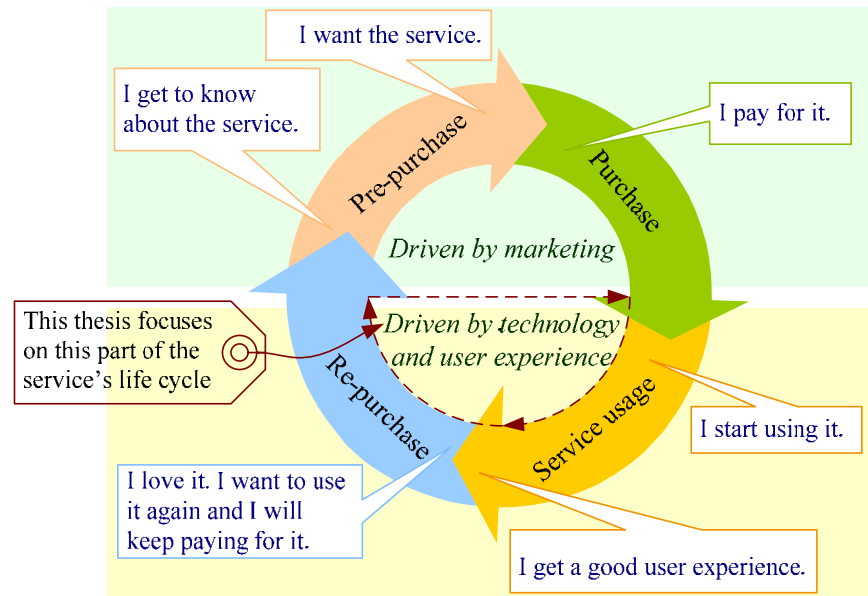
I want the service.

I get to know about the service.

I pay for it.

Pre-purchase

Purchase

Driven by marketing

This thesis focuses on this part of the service's life cycle

Driven by technology and user experience

Re-purchase

Service usage

I start using it.

I love it. I want to use it again and I will keep paying for it.

I get a good user experience.